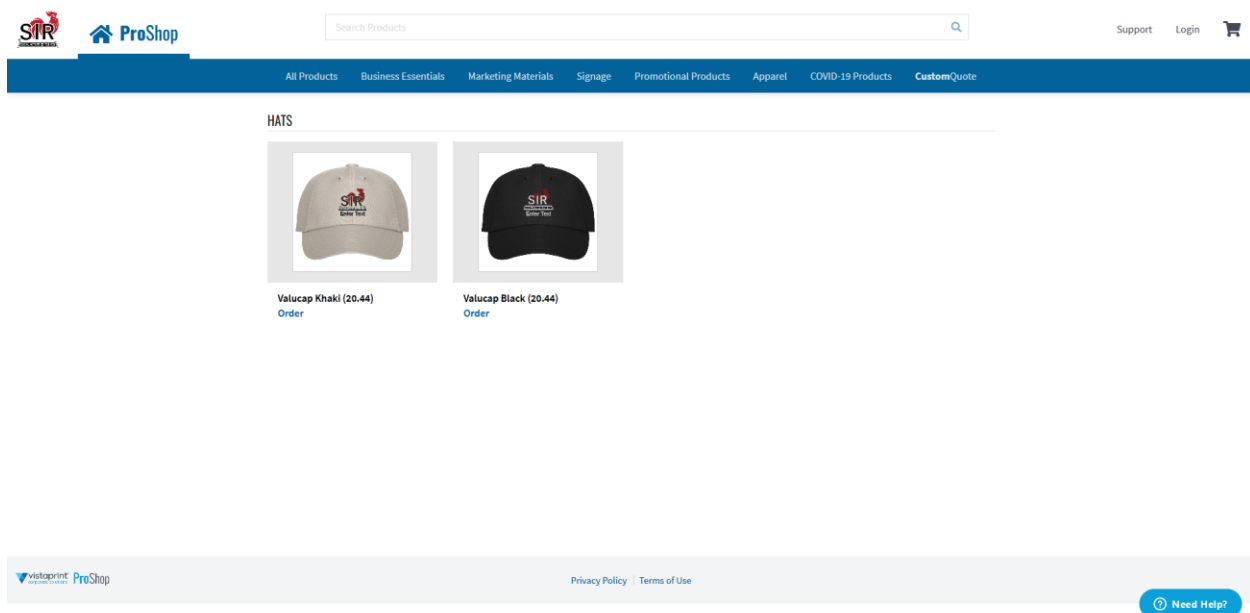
SIR

ProShop

Search Products

Support Login

All Products Business Essentials Marketing Materials Signage Promotional Products Apparel COVID-19 Products CustomQuote

HATS

SIR Enter Text

Valucap Khaki (20.44)
Order

SIR Enter Text

Valucap Black (20.44)
Order

vistaprint corporate solutions ProShop

Privacy Policy | Terms of Use

Need Help?